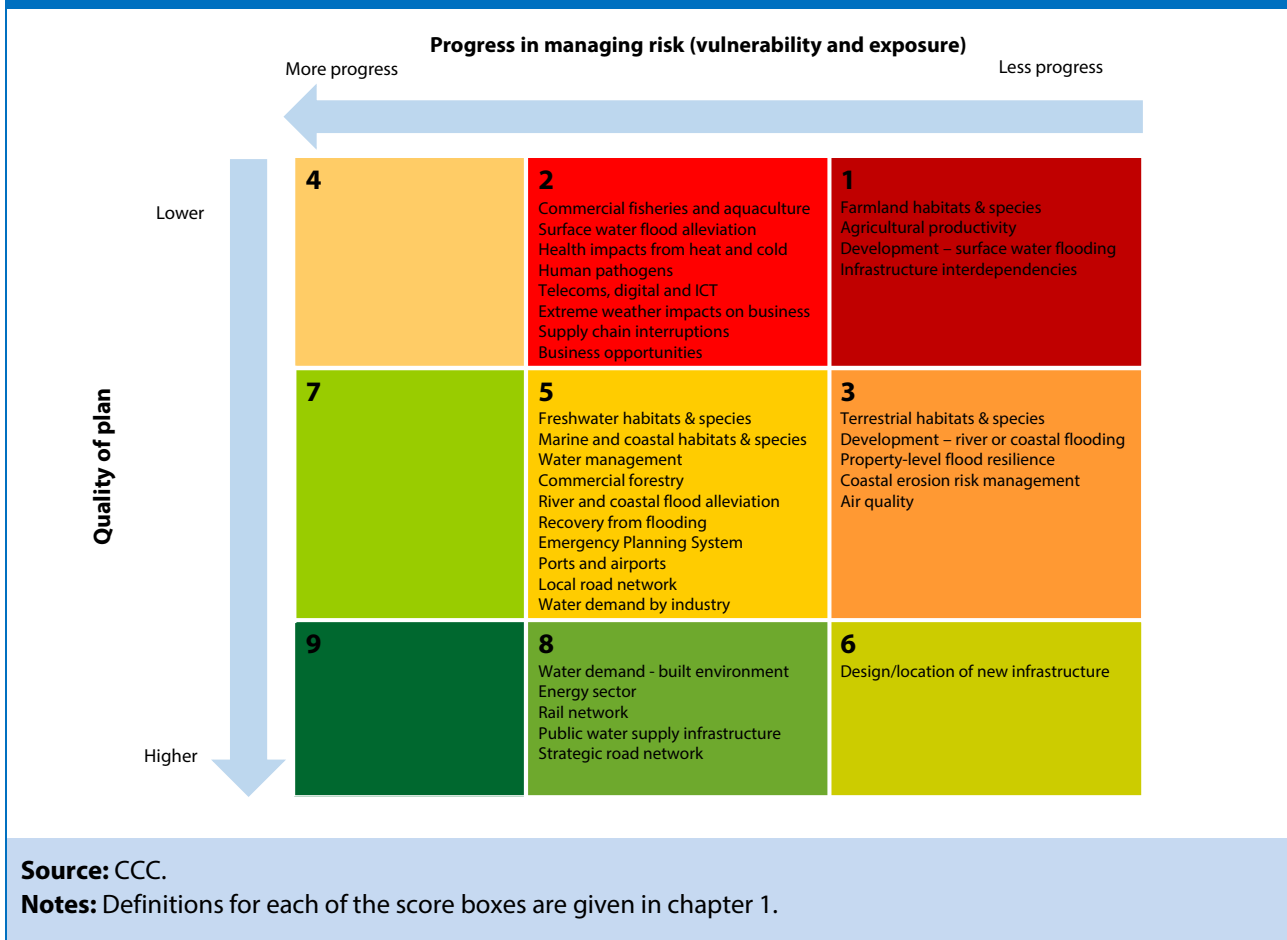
Progress in managing risk (vulnerability and exposure)

More progress

Less progress

Quality of plan

Lower

Higher

| 4 | 2 Commercial fisheries and aquaculture Surface water flood alleviation Health impacts from heat and cold Human pathogens Telecoms, digital and ICT Extreme weather impacts on business Supply chain interruptions Business opportunities | 1 Farmland habitats & species Agricultural productivity Development – surface water flooding Infrastructure interdependencies |
|---|---|---|
| 7 | 5 Freshwater habitats & species Marine and coastal habitats & species Water management Commercial forestry River and coastal flood alleviation Recovery from flooding Emergency Planning System Ports and airports Local road network Water demand by industry | 3 Terrestrial habitats & species Development – river or coastal flooding Property-level flood resilience Coastal erosion risk management Air quality |
| 9 | 8 Water demand - built environment Energy sector Rail network Public water supply infrastructure Strategic road network | 6 Design/location of new infrastructure |

Source: CCC.
Notes: Definitions for each of the score boxes are given in chapter 1.